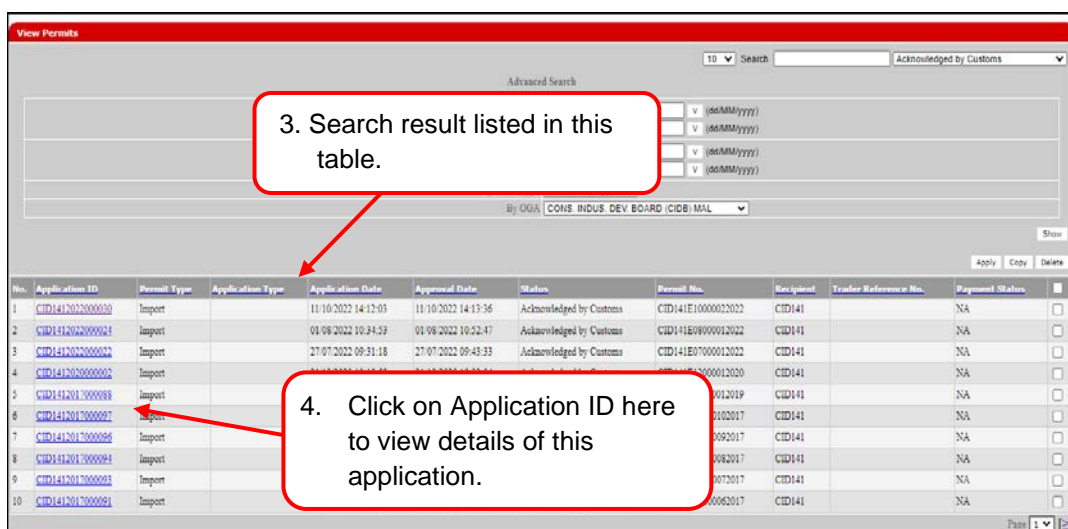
View Permits

10 Search Acknowledged by Customs

Advanced Search

(dd/MM/yyyy)
(dd/MM/yyyy)
(dd/MM/yyyy)
(dd/MM/yyyy)

3. Search result listed in this table.

By OGA CONS. INDUS. DEV. BOARD (CIDB) MAL

Show

Apply Copy Delete

| No. | Application ID | Permit Type | Application Type | Application Date | Approval Date | Status | Permit No. | Recipient | Trader Reference No. | Payment Status | |
|---|---|---|---|---|---|---|---|---|---|---|---|
| 1 | CID1412022000030 | Import | | 11/10/2022 14:12:03 | 11/10/2022 14:13:36 | Acknowledged by Customs | CID141E10000022022 | CID141 | | NA | |
| 2 | CID1412022000024 | Import | | 01/08/2022 10:34:53 | 01/08/2022 10:52:47 | Acknowledged by Customs | CID141E08000012022 | CID141 | | NA | |
| 3 | CID1412022000022 | Import | | 27/07/2022 09:31:18 | 27/07/2022 09:43:33 | Acknowledged by Customs | CID141E07000012022 | CID141 | | NA | |
| 4 | CID1412020000002 | Import | | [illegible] | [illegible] | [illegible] | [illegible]2000012020 | CID141 | | NA | |
| 5 | CID1412017000098 | Import | | | | | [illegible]0012019 | CID141 | | NA | |
| 6 | CID1412017000097 | Import | | | | | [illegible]0102017 | CID141 | | NA | |
| 7 | CID1412017000096 | Import | | | | | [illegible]0092017 | CID141 | | NA | |
| 8 | CID1412017000094 | Import | | | | | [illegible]0082017 | CID141 | | NA | |
| 9 | CID1412017000093 | Import | | | | | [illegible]0072017 | CID141 | | NA | |
| 10 | CID1412017000091 | Import | | | | | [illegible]0062017 | CID141 | | NA | |

4. Click on Application ID here to view details of this application.

Page 1